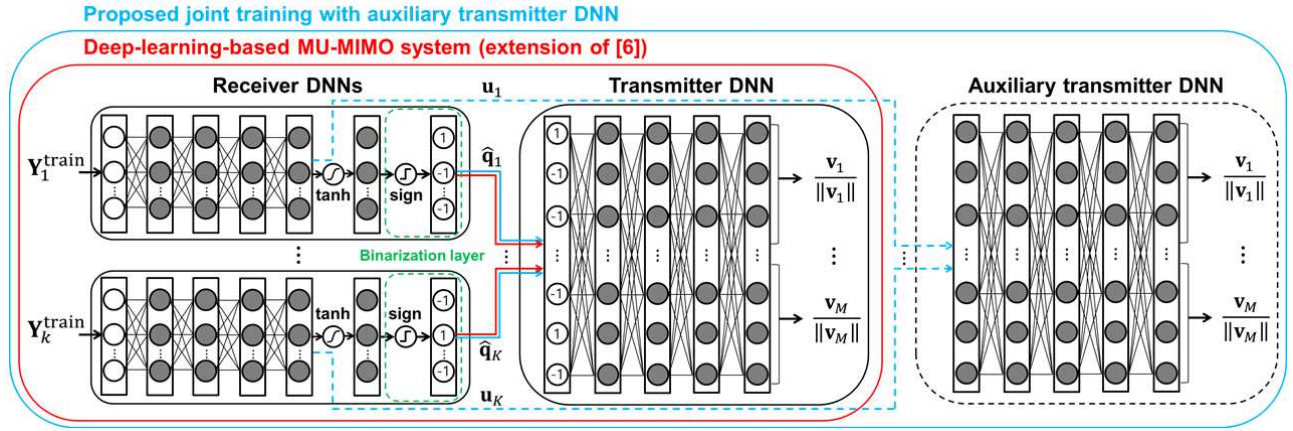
Proposed joint training with auxiliary transmitter DNN

Deep-learning-based MU-MIMO system (extension of [6])

Receiver DNNs

$\mathbf{u}_1$

Transmitter DNN

Auxiliary transmitter DNN

$\mathbf{Y}_1^{\text{train}}$

tanh

sign

1

-1

-1

$\hat{\mathbf{q}}_1$

1

-1

-1

-1

-1

1

-1

$\frac{\mathbf{v}_1}{\|\mathbf{v}_1\|}$

$\frac{\mathbf{v}_1}{\|\mathbf{v}_1\|}$

Binarization layer

$\mathbf{Y}_k^{\text{train}}$

tanh

sign

-1

1

-1

$\hat{\mathbf{q}}_K$

$\frac{\mathbf{v}_M}{\|\mathbf{v}_M\|}$

$\frac{\mathbf{v}_M}{\|\mathbf{v}_M\|}$

$\mathbf{u}_K$